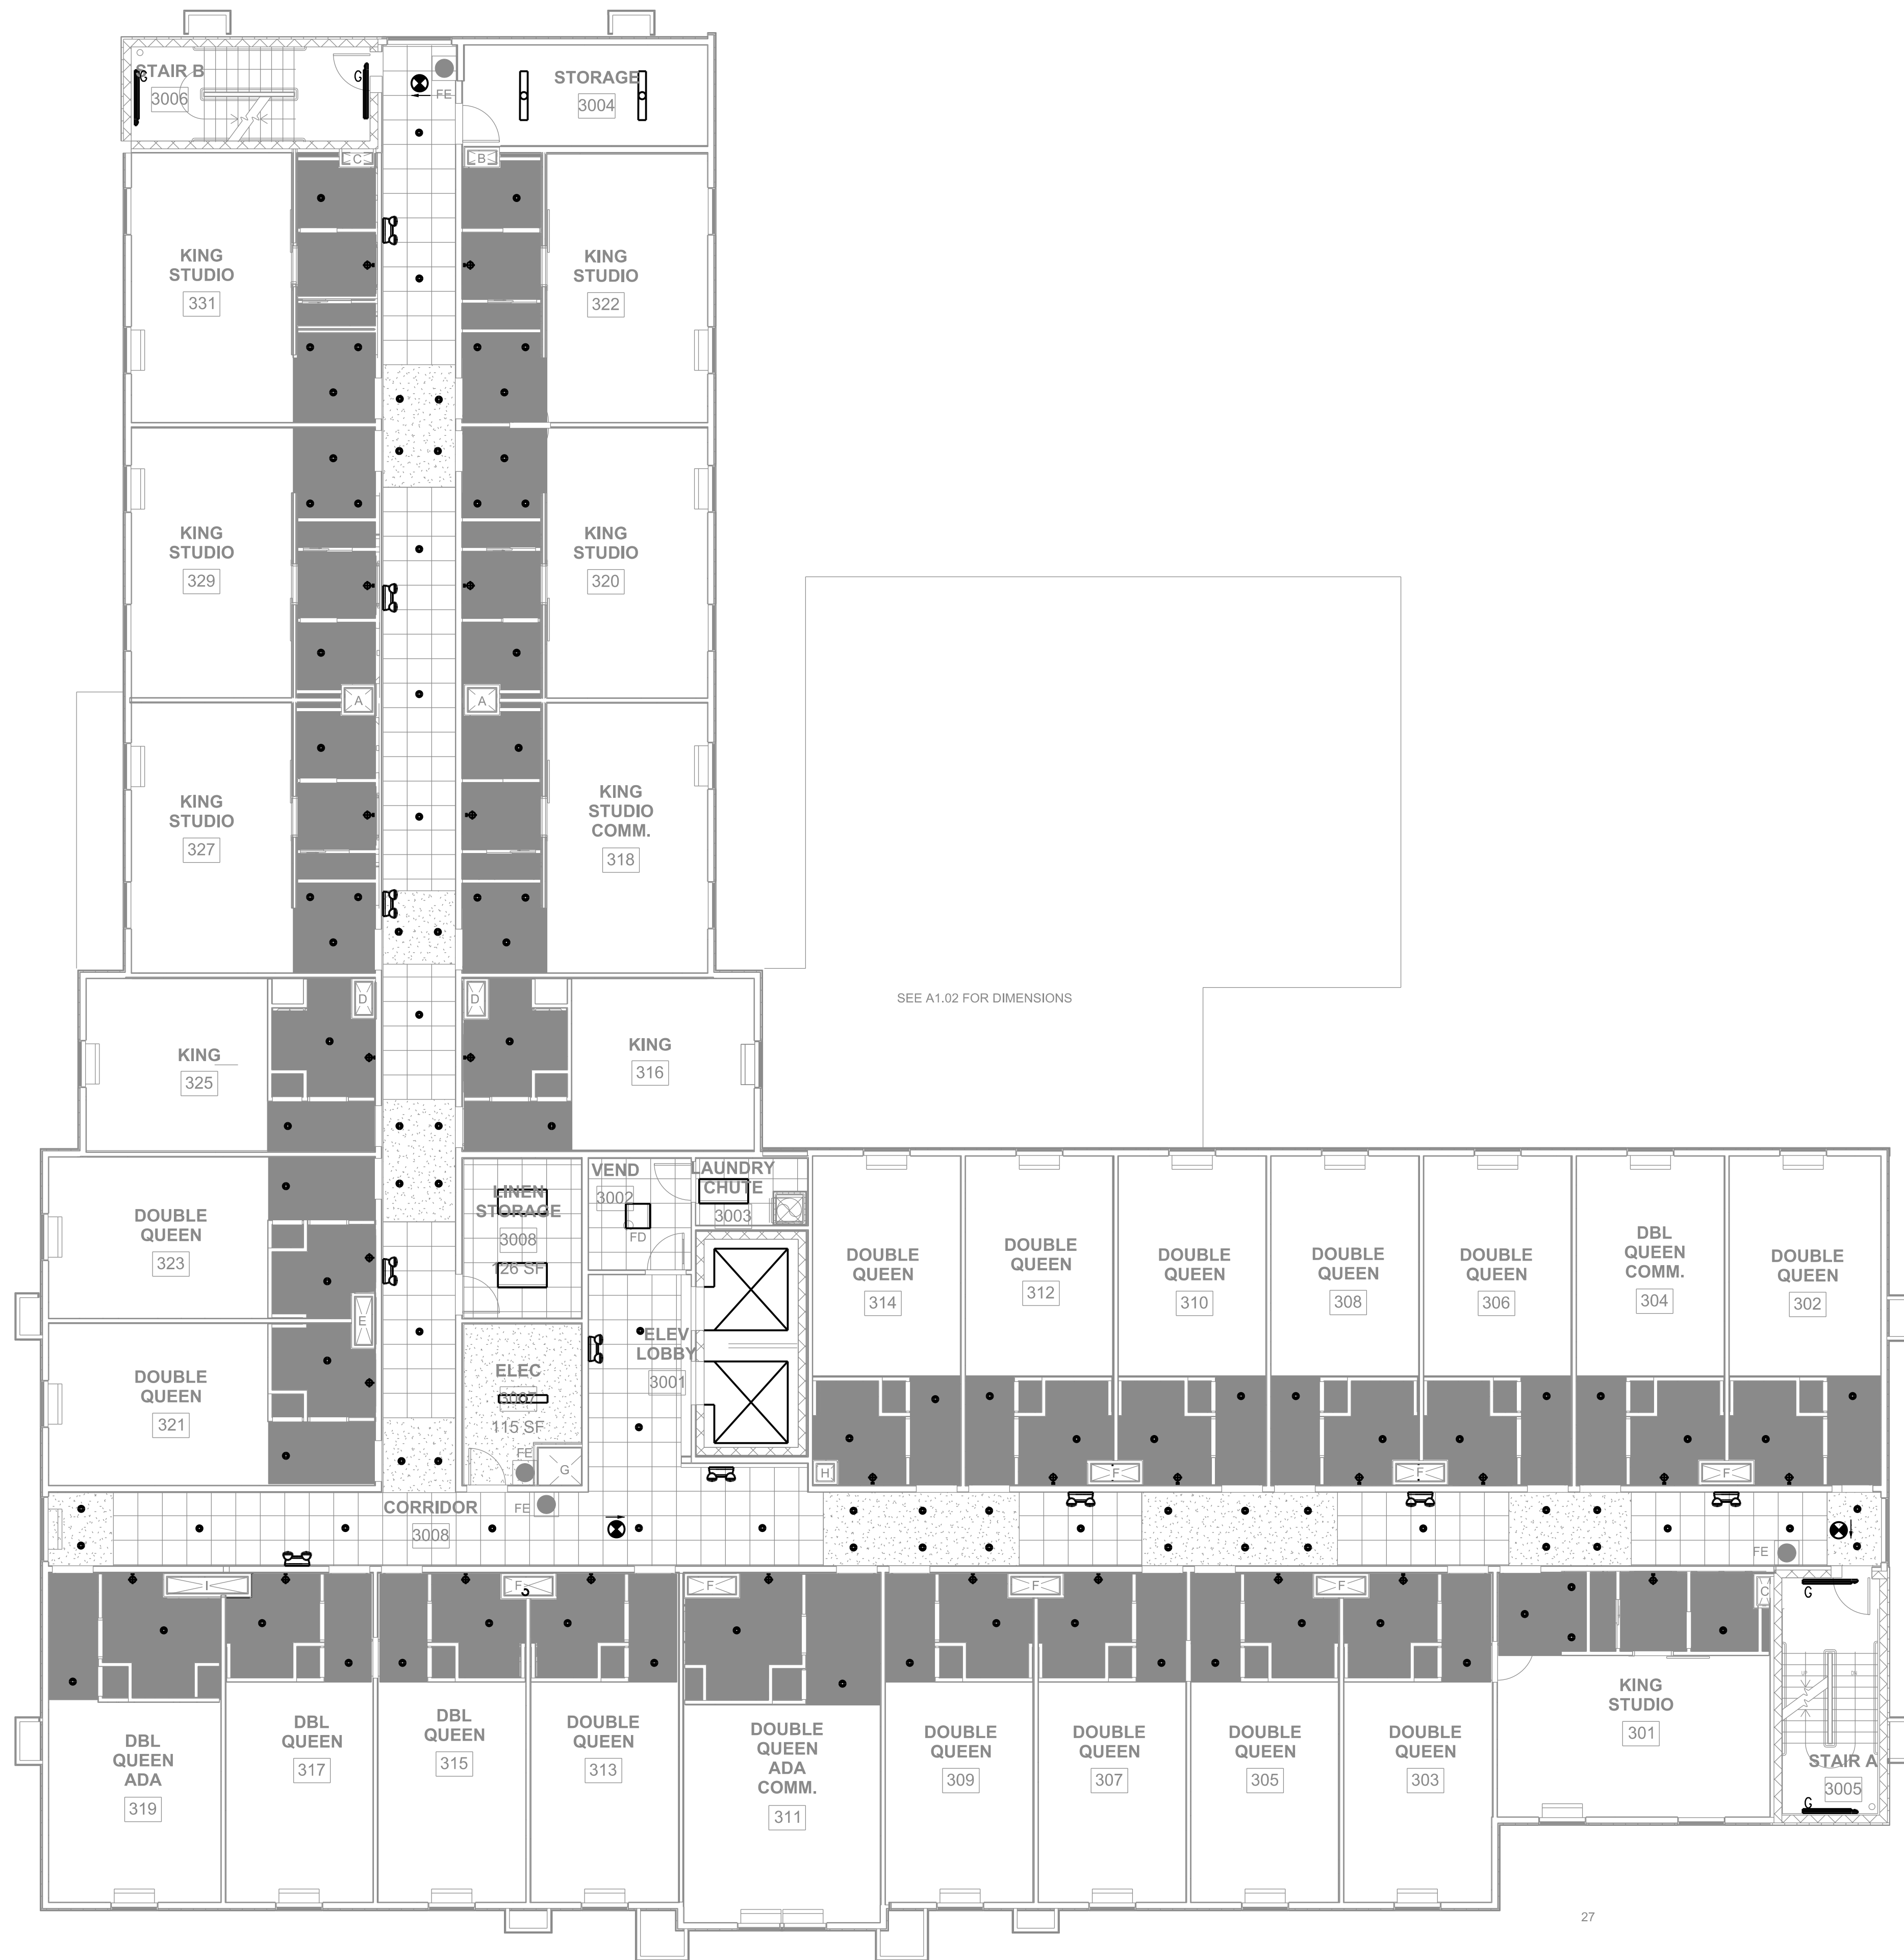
STAIR B
3006
G
FE
STORAGE
3004
C
B
KING STUDIO
331
KING STUDIO
322
KING STUDIO
329
KING STUDIO
320
A
A
KING STUDIO
327
KING STUDIO COMM.
318
SEE A1.02 FOR DIMENSIONS
D
D
KING
325
KING
316
DOUBLE QUEEN
323
LINEN STORAGE
3008
126 SF
VEND
3002
FD
LAUNDRY CHUTE
3003
DOUBLE QUEEN
314
DOUBLE QUEEN
312
DOUBLE QUEEN
310
DOUBLE QUEEN
308
DOUBLE QUEEN
306
DBL QUEEN COMM.
304
DOUBLE QUEEN
302
E
DOUBLE QUEEN
321
ELEC
3007
115 SF
FE
G
ELEV LOBBY
3001
H
F
F
F
CORRIDOR
3008
FE
FE
I
F
F
F
F
C
G
DBL QUEEN ADA
319
DBL QUEEN
317
DBL QUEEN
315
DOUBLE QUEEN
313
DOUBLE QUEEN ADA COMM.
311
DOUBLE QUEEN
309
DOUBLE QUEEN
307
DOUBLE QUEEN
305
DOUBLE QUEEN
303
KING STUDIO
301
STAIR A
3005
G
27